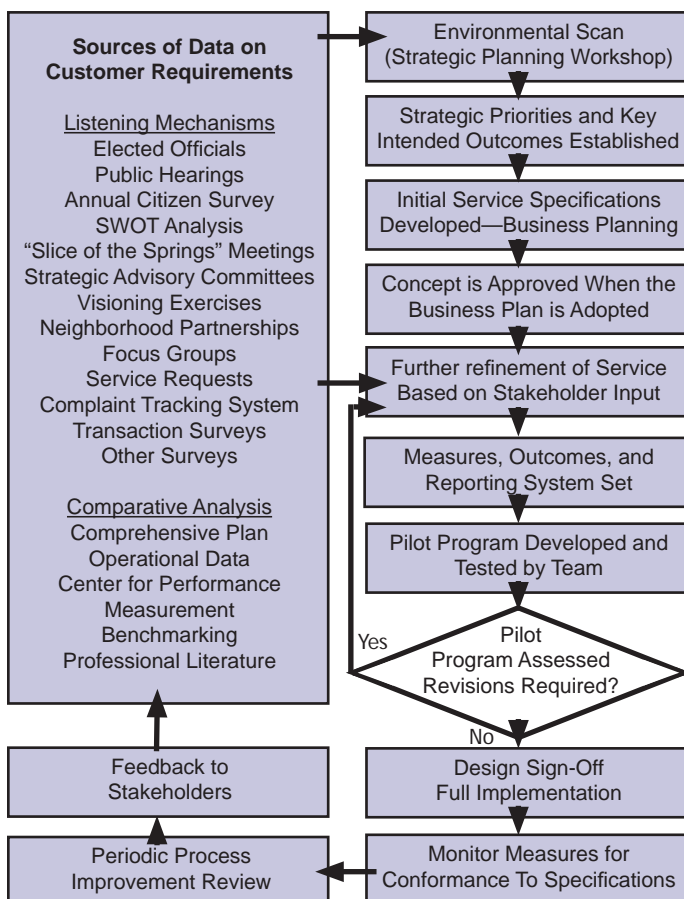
Sources of Data on Customer Requirements

Listening Mechanisms
Elected Officials
Public Hearings
Annual Citizen Survey
SWOT Analysis
"Slice of the Springs" Meetings
Strategic Advisory Committees
Visioning Exercises
Neighborhood Partnerships
Focus Groups
Service Requests
Complaint Tracking System
Transaction Surveys
Other Surveys

Comparative Analysis
Comprehensive Plan
Operational Data
Center for Performance Measurement
Benchmarking
Professional Literature

Feedback to Stakeholders

Periodic Process Improvement Review

Environmental Scan (Strategic Planning Workshop)

Strategic Priorities and Key Intended Outcomes Established

Initial Service Specifications Developed—Business Planning

Concept is Approved When the Business Plan is Adopted

Further refinement of Service Based on Stakeholder Input

Measures, Outcomes, and Reporting System Set

Pilot Program Developed and Tested by Team

Yes

Pilot Program Assessed Revisions Required?

No

Design Sign-Off Full Implementation

Monitor Measures for Conformance To Specifications